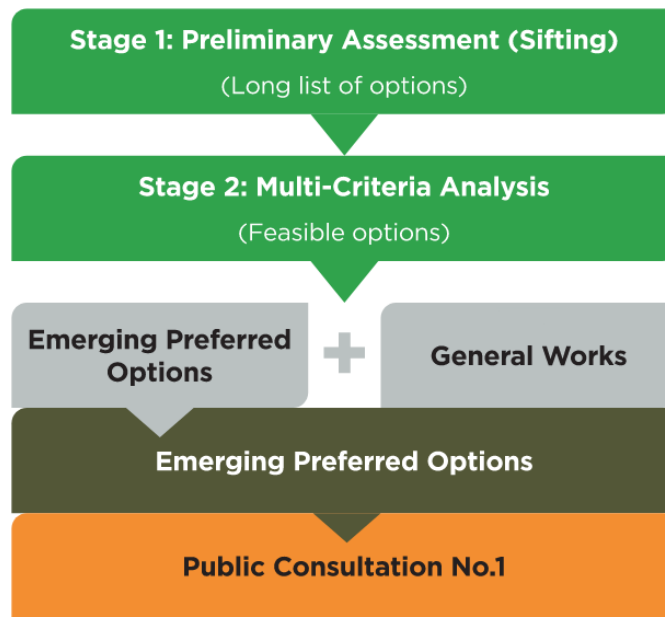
Stage 1: Preliminary Assessment (Sifting)
(Long list of options)

Stage 2: Multi-Criteria Analysis
(Feasible options)

Emerging Preferred Options

+

General Works

Emerging Preferred Options

Public Consultation No.1